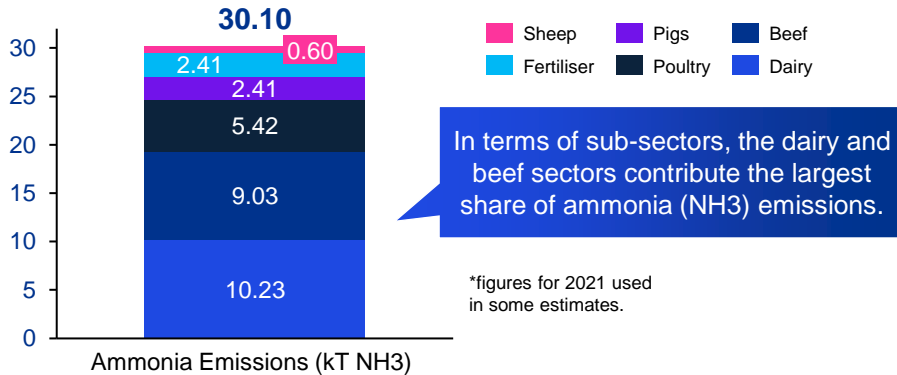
30.10

30
25
20
15
10
5
0

0.60
2.41
2.41
5.42
9.03
10.23

Ammonia Emissions (kT NH3)

Sheep
Pigs
Beef
Fertiliser
Poultry
Dairy

In terms of sub-sectors, the dairy and beef sectors contribute the largest share of ammonia (NH3) emissions.

*figures for 2021 used in some estimates.